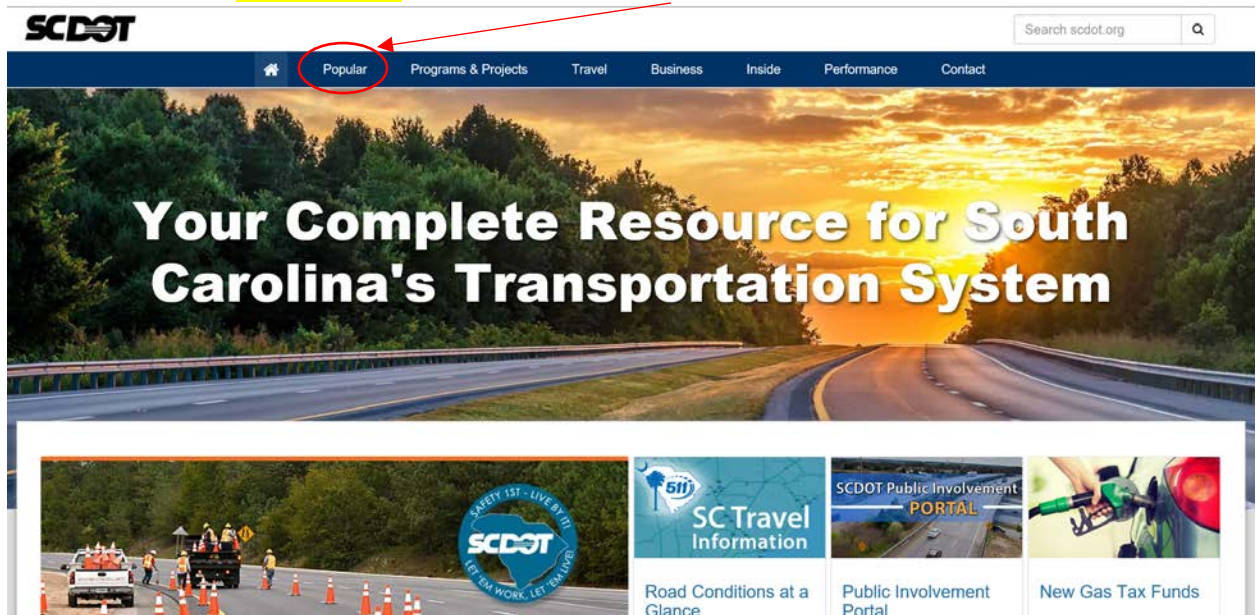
SCDOT

Search scdot.org

Popular
Programs & Projects
Travel
Business
Inside
Performance
Contact

Your Complete Resource for South Carolina's Transportation System

SAFETY 1ST - LIVE BY IT!
SCDOT
LET 'EM WORK, LET 'EM LIVE!

511
SC Travel Information

Road Conditions at a Glance

SCDOT Public Involvement PORTAL

Public Involvement Portal

New Gas Tax Funds